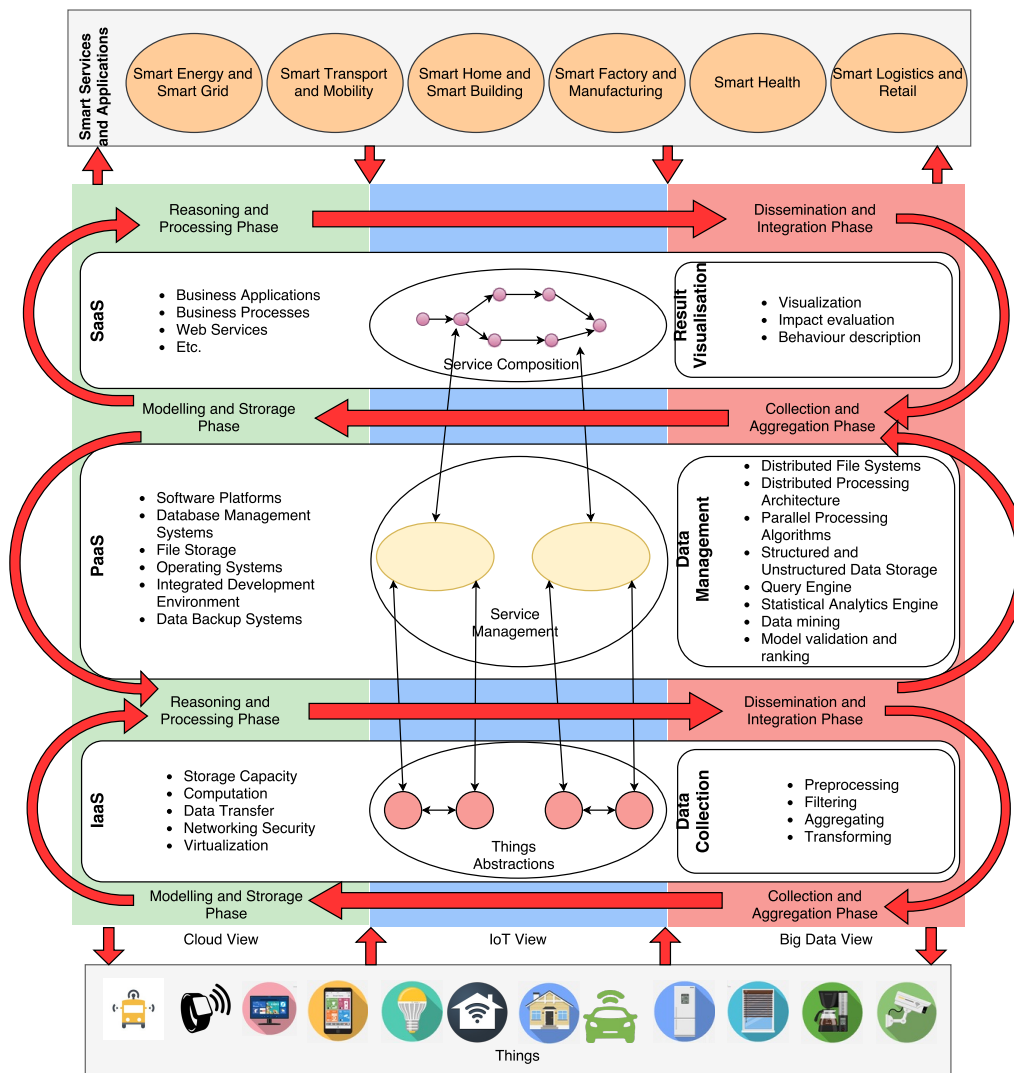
Smart Services and Applications

Smart Energy and Smart Grid

Smart Transport and Mobility

Smart Home and Smart Building

Smart Factory and Manufacturing

Smart Health

Smart Logistics and Retail

Reasoning and Processing Phase

Dissemination and Integration Phase

SaaS

- Business Applications
- Business Processes
- Web Services
- Etc.

Service Composition

Result Visualisation

- Visualization
- Impact evaluation
- Behaviour description

Modelling and Strorage Phase

Collection and Aggregation Phase

PaaS

- Software Platforms
- Database Management Systems
- File Storage
- Operating Systems
- Integrated Development Environment
- Data Backup Systems

Service Management

Data Management

- Distributed File Systems
- Distributed Processing Architecture
- Parallel Processing Algorithms
- Structured and Unstructured Data Storage
- Query Engine
- Statistical Analytics Engine
- Data mining
- Model validation and ranking

Reasoning and Processing Phase

Dissemination and Integration Phase

IaaS

- Storage Capacity
- Computation
- Data Transfer
- Networking Security
- Virtualization

Things Abstractions

Data Collection

- Preprocessing
- Filtering
- Aggregating
- Transforming

Modelling and Strorage Phase

Collection and Aggregation Phase

Cloud View

IoT View

Big Data View

Things